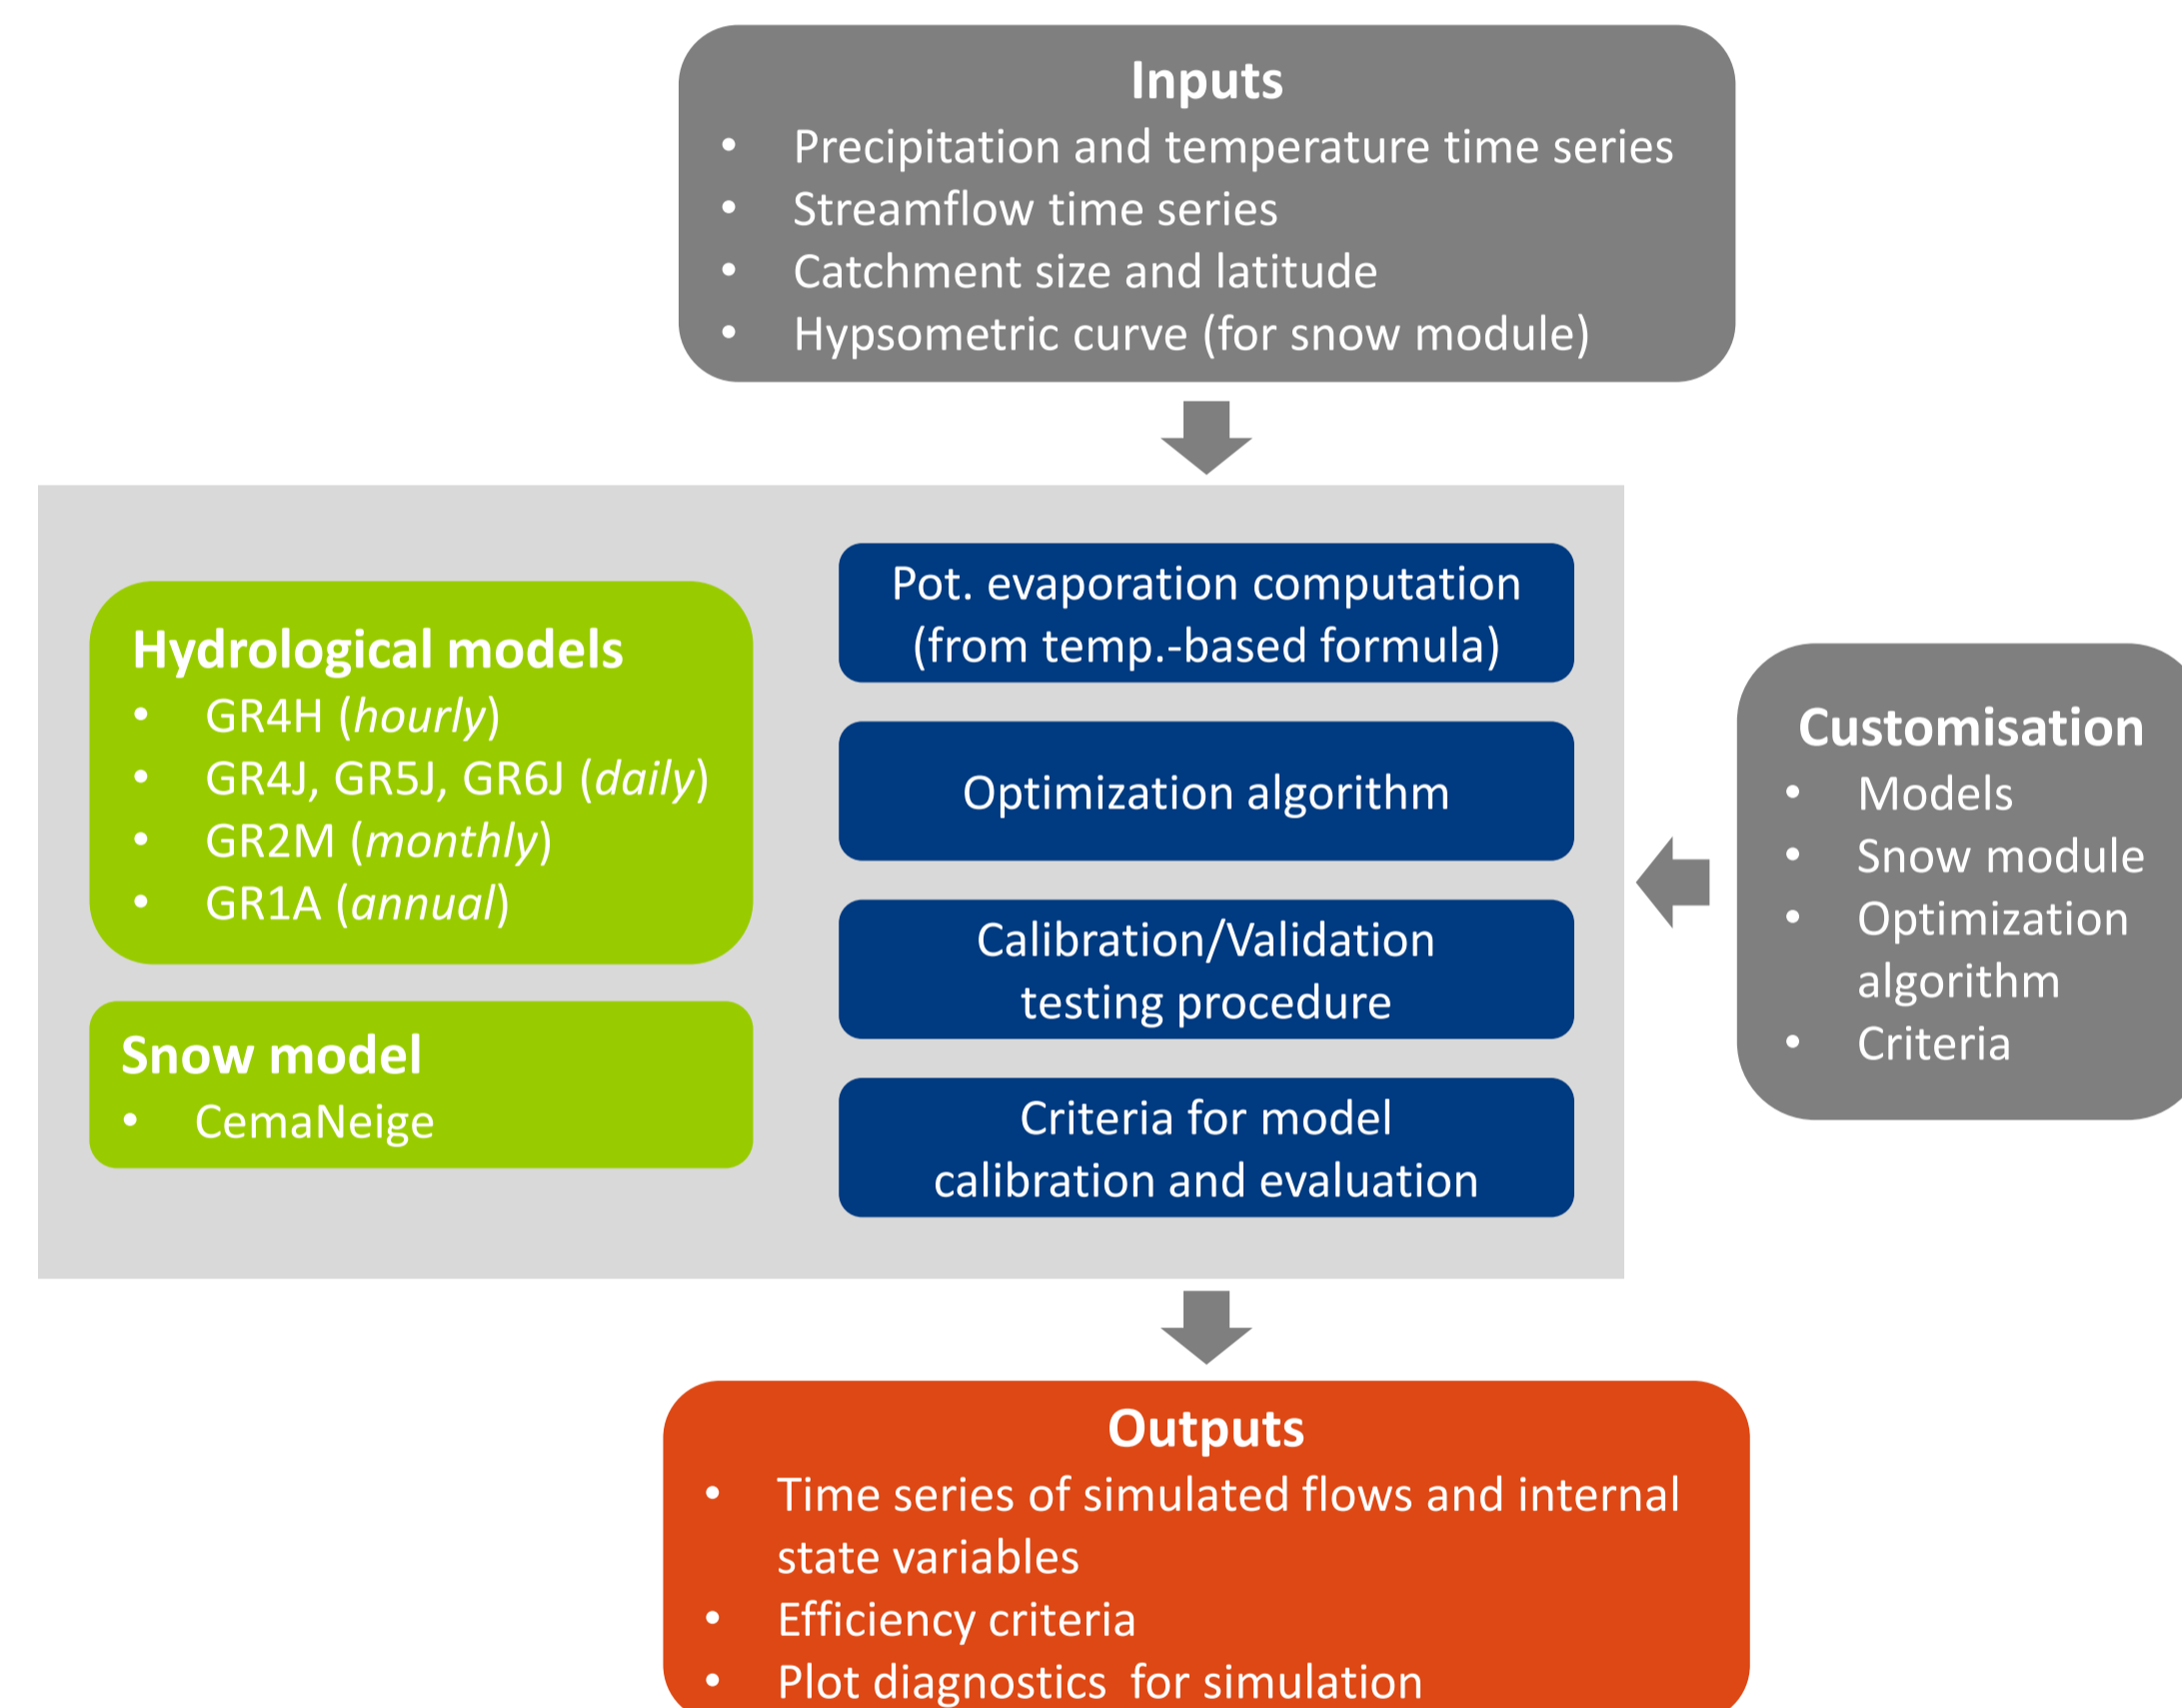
Inputs

- Precipitation and temperature time series
- Streamflow time series
- Catchment size and latitude
- Hypsometric curve (for snow module)

Hydrological models

- GR4H (*hourly*)
- GR4J, GR5J, GR6J (*daily*)
- GR2M (*monthly*)
- GR1A (*annual*)

Snow model

- CemaNeige

Pot. evaporation computation (from temp.-based formula)

Optimization algorithm

Calibration/Validation testing procedure

Criteria for model calibration and evaluation

Customisation

- Models
- Snow module
- Optimization algorithm
- Criteria

Outputs

- Time series of simulated flows and internal state variables
- Efficiency criteria
- Plot diagnostics for simulation